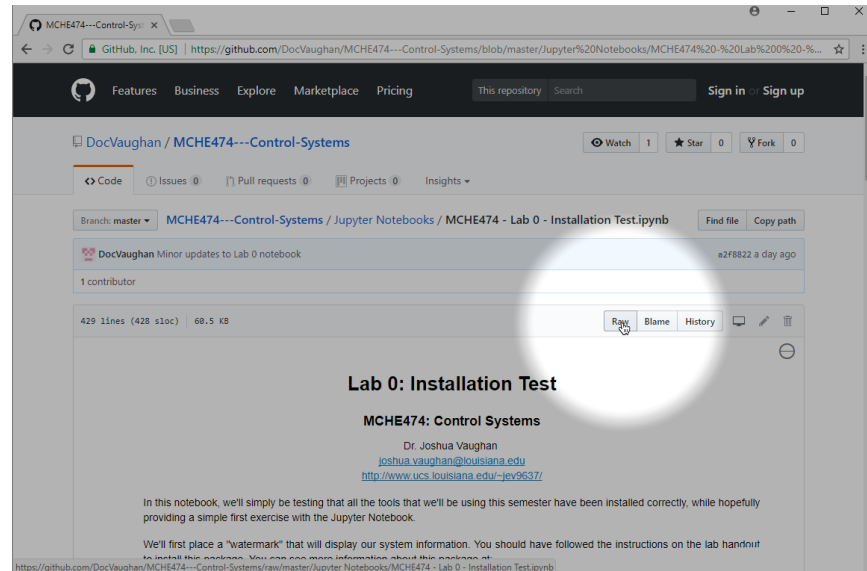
MCHE474---Control-Sys ×

GitHub, Inc. [US] | https://github.com/DocVaughan/MCHE474---Control-Systems/blob/master/Jupyter%20Notebooks/MCHE474%20-%20Lab%200%20-%...

Features Business Explore Marketplace Pricing This repository Search Sign in or Sign up

DocVaughan / MCHE474---Control-Systems

Watch 1 Star 0 Fork 0

Code Issues 0 Pull requests 0 Projects 0 Insights

Branch: master MCHE474---Control-Systems / Jupyter Notebooks / MCHE474 - Lab 0 - Installation Test.ipynb

Find file Copy path

DocVaughan Minor updates to Lab 0 notebook a2f8822 a day ago

1 contributor

429 lines (428 sloc) 60.5 KB

Raw Blame History

Lab 0: Installation Test

MCHE474: Control Systems

Dr. Joshua Vaughan
joshua.vaughan@louisiana.edu
http://www.ucs.louisiana.edu/~jev9637/

In this notebook, we'll simply be testing that all the tools that we'll be using this semester have been installed correctly, while hopefully providing a simple first exercise with the Jupyter Notebook.

We'll first place a "watermark" that will display our system information. You should have followed the instructions on the lab handout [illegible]

https://github.com/DocVaughan/MCHE474---Control-Systems/raw/master/Jupyter Notebooks/MCHE474 - Lab 0 - Installation Test.ipynb